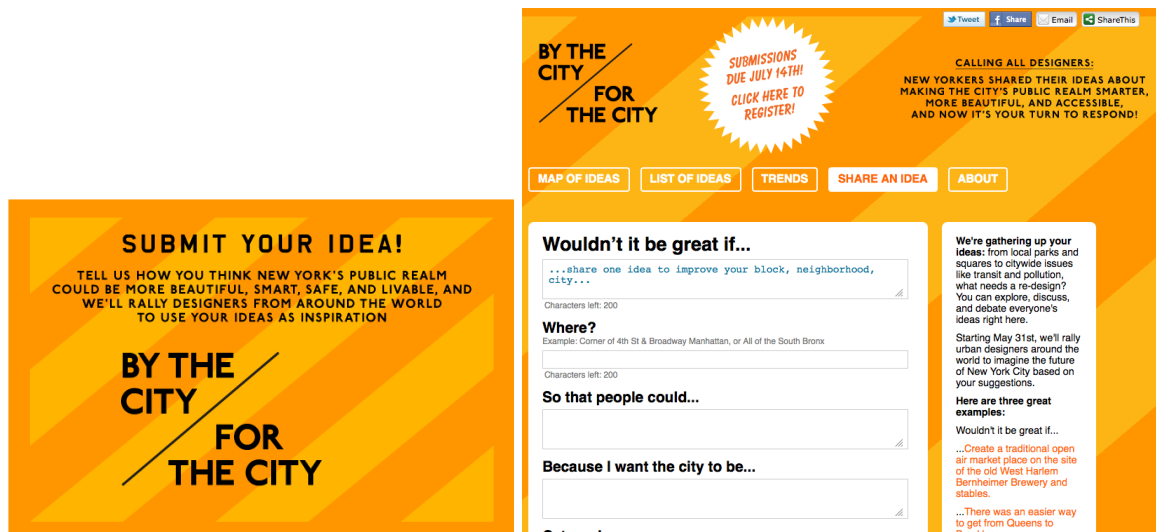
SUBMIT YOUR IDEA!

TELL US HOW YOU THINK NEW YORK'S PUBLIC REALM COULD BE MORE BEAUTIFUL, SMART, SAFE, AND LIVABLE, AND WE'LL RALLY DESIGNERS FROM AROUND THE WORLD TO USE YOUR IDEAS AS INSPIRATION

BY THE CITY FOR THE CITY

Tweet Share Email ShareThis

BY THE CITY FOR THE CITY

SUBMISSIONS DUE JULY 14TH! CLICK HERE TO REGISTER!

CALLING ALL DESIGNERS:

NEW YORKERS SHARED THEIR IDEAS ABOUT MAKING THE CITY'S PUBLIC REALM SMARTER, MORE BEAUTIFUL, AND ACCESSIBLE, AND NOW IT'S YOUR TURN TO RESPOND!

MAP OF IDEAS | LIST OF IDEAS | TRENDS | SHARE AN IDEA | ABOUT

Wouldn't it be great if...

...share one idea to improve your block, neighborhood, city...

Characters left: 200

Where?

Example: Corner of 4th St & Broadway Manhattan, or All of the South Bronx

Characters left: 200

So that people could...

Because I want the city to be...

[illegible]

We're gathering up your ideas: from local parks and squares to citywide issues like transit and pollution, what needs a re-design? You can explore, discuss, and debate everyone's ideas right here.

Starting May 31st, we'll rally urban designers around the world to imagine the future of New York City based on your suggestions.

Here are three great examples:

Wouldn't it be great if...

...Create a traditional open air market place on the site of the old West Harlem Bernheimer Brewery and stables.

...There was an easier way to get from Queens to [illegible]